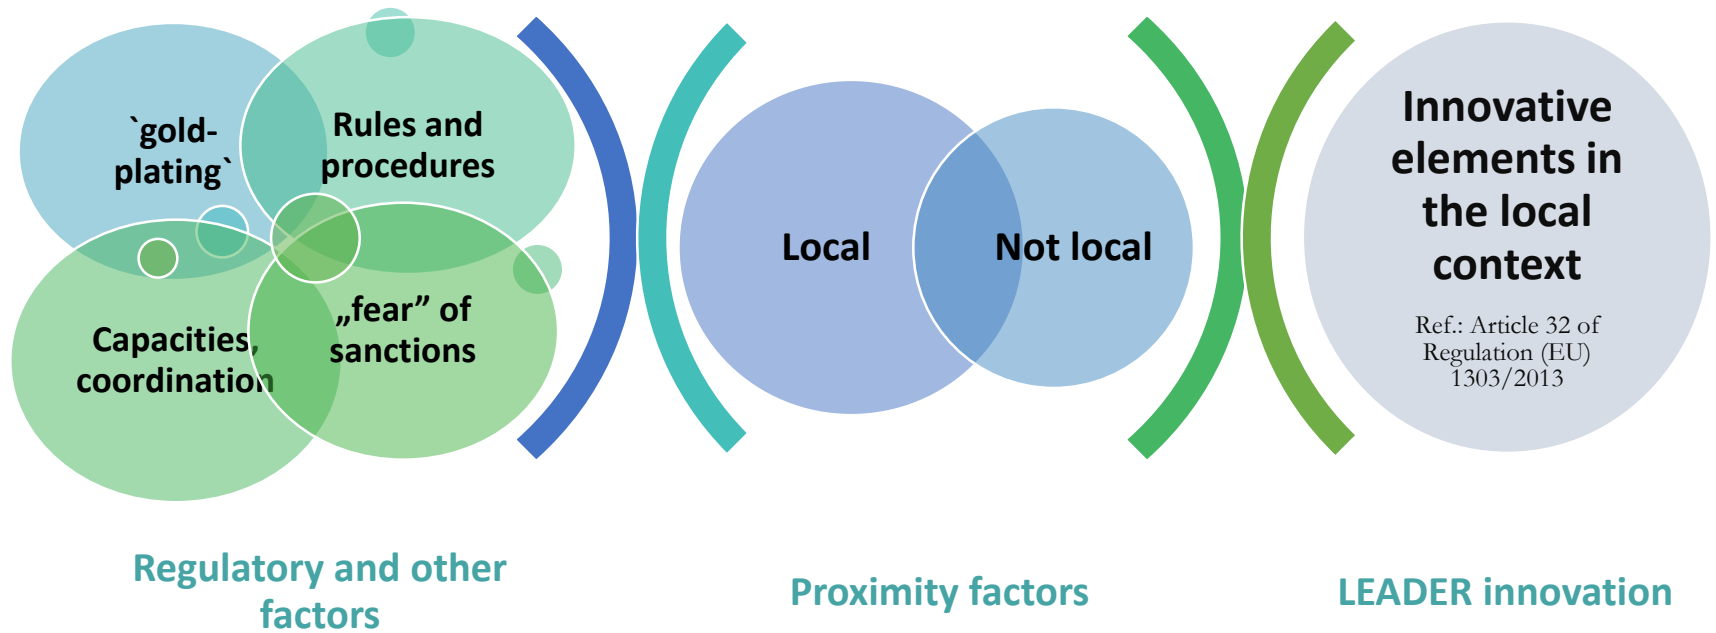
`gold-plating`

Rules and procedures

Capacities, coordination

„fear” of sanctions

Local

Not local

Innovative elements in the local context

Ref.: Article 32 of Regulation (EU) 1303/2013

Regulatory and other factors

Proximity factors

LEADER innovation